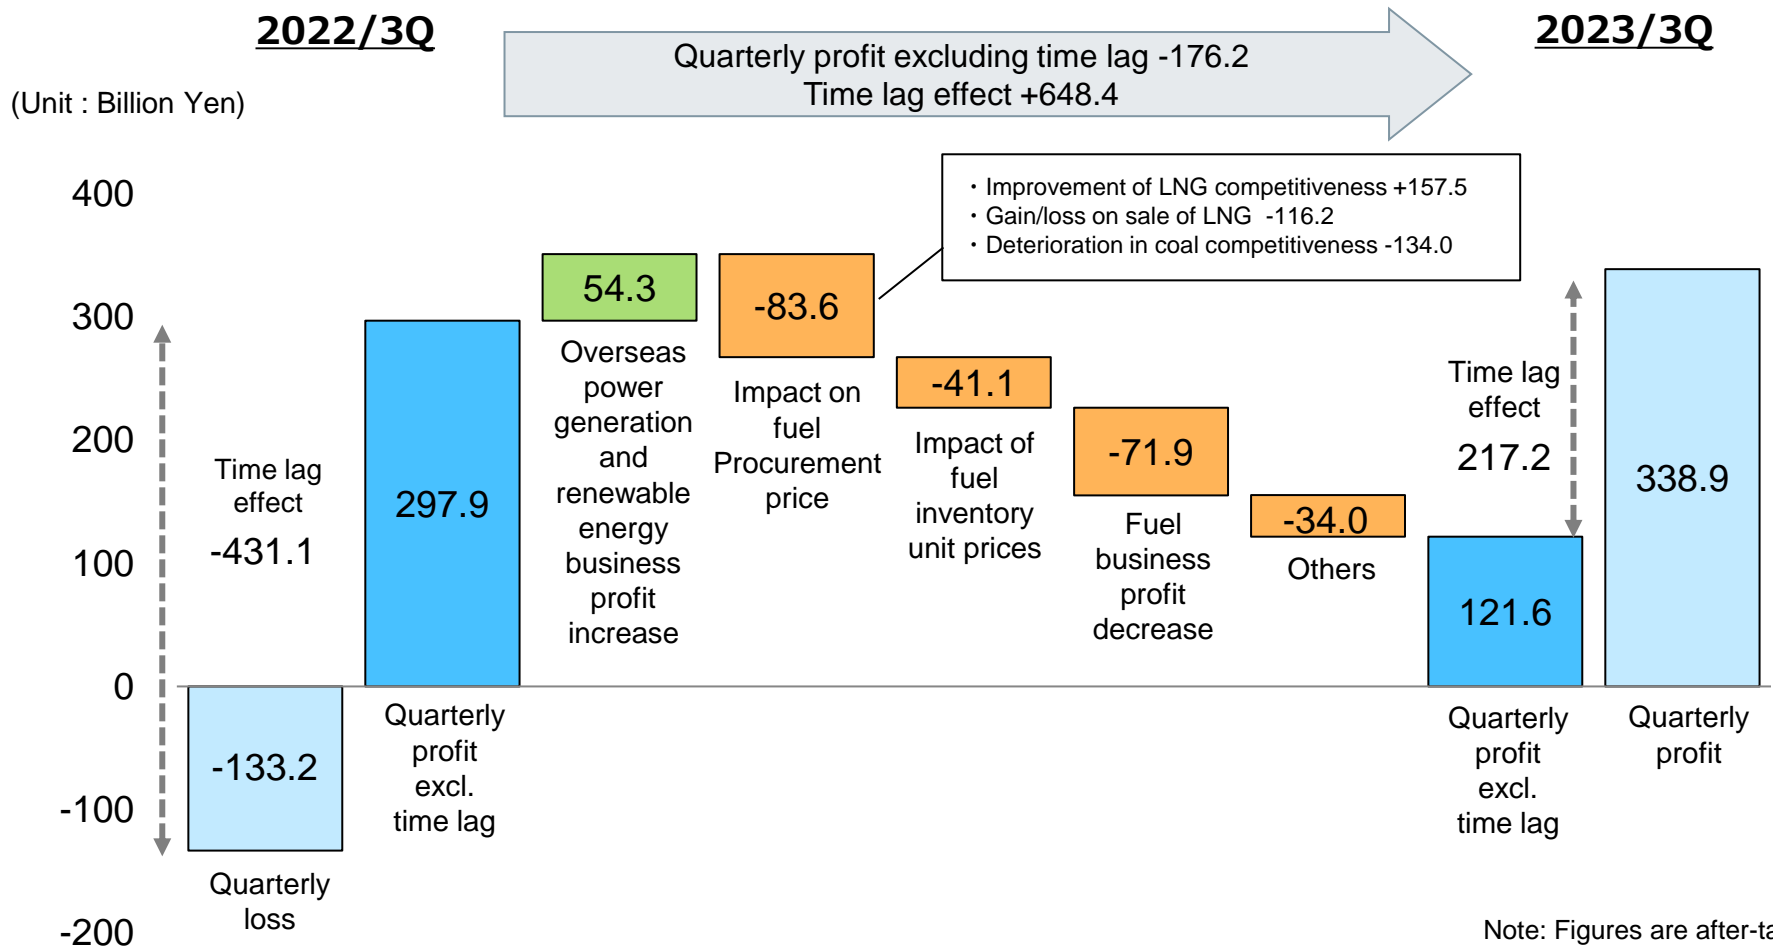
2022/3Q

(Unit : Billion Yen)

Quarterly profit excluding time lag -176.2
Time lag effect +648.4

2023/3Q

・Improvement of LNG competitiveness +157.5
・Gain/loss on sale of LNG -116.2
・Deterioration in coal competitiveness -134.0

400
300
200
100
0
-100
-200

Time lag effect
-431.1

-133.2
Quarterly loss

297.9
Quarterly profit excl. time lag

54.3
Overseas power generation and renewable energy business profit increase

-83.6
Impact on fuel Procurement price

-41.1
Impact of fuel inventory unit prices

-71.9
Fuel business profit decrease

-34.0
Others

Time lag effect
217.2

121.6
Quarterly profit excl. time lag

338.9
Quarterly profit

Note: Figures are after-ta